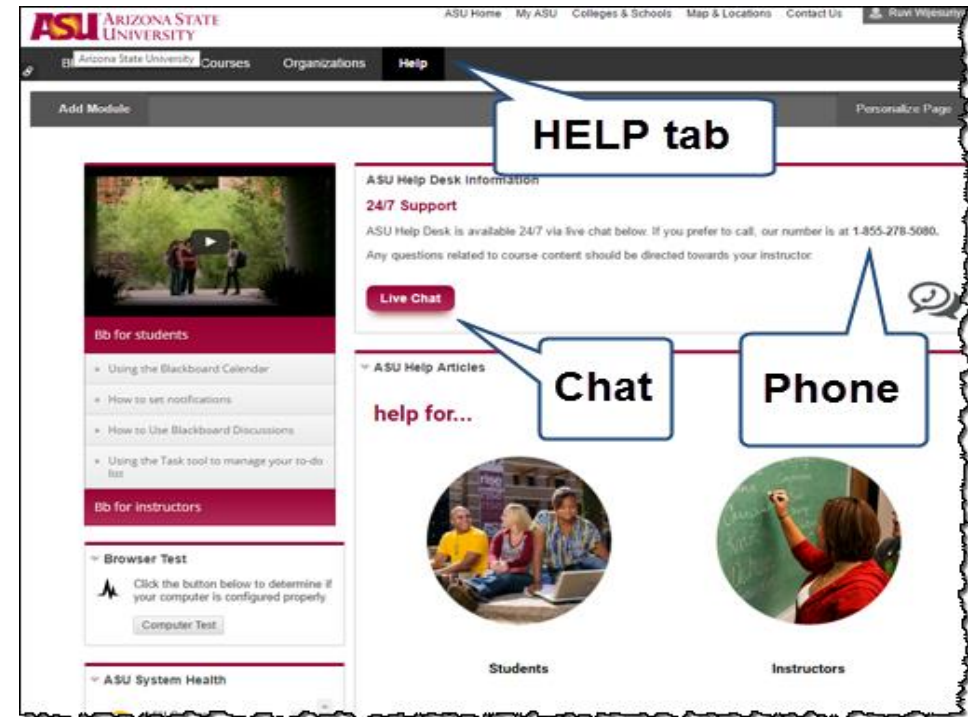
ASU ARIZONA STATE UNIVERSITY

ASU Home   My ASU   Colleges & Schools   Map & Locations   Contact Us   Ruvi Wijesuriya

Bb   Arizona State University   Courses   Organizations   Help

Add Module

Personalize Page

HELP tab

ASU Help Desk Information

24/7 Support

ASU Help Desk is available 24/7 via live chat below. If you prefer to call, our number is at 1-855-278-5080.

Any questions related to course content should be directed towards your instructor.

Live Chat

Bb for students

» Using the Blackboard Calendar
» How to set notifications
» How to Use Blackboard Discussions
» Using the Task tool to manage your to-do list

Bb for instructors

ASU Help Articles

Chat

Phone

help for...

Browser Test

Click the button below to determine if your computer is configured properly.

Computer Test

ASU System Health

Students

Instructors